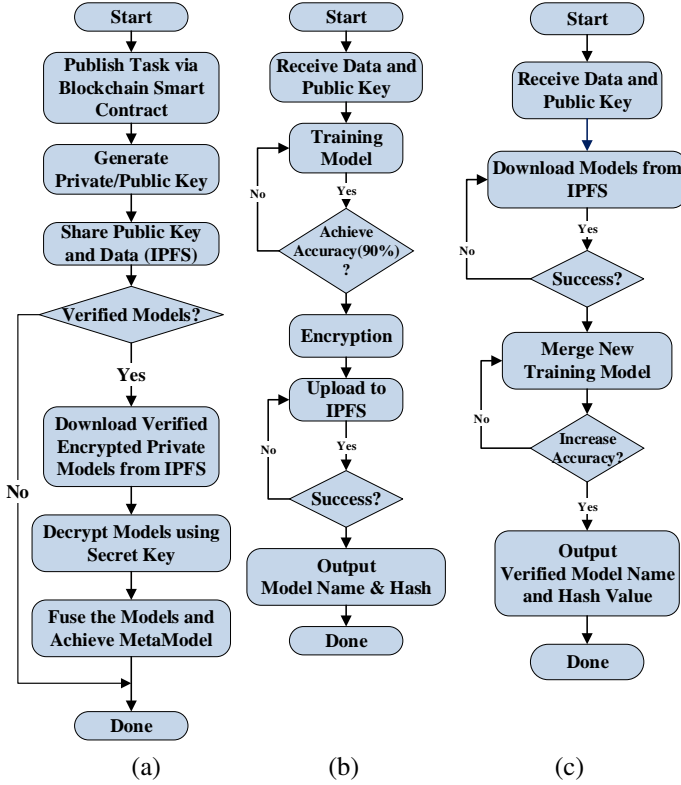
Start

Publish Task via Blockchain Smart Contract

Generate Private/Public Key

Share Public Key and Data (IPFS)

Verified Models?

Yes

Download Verified Encrypted Private Models from IPFS

No

Decrypt Models using Secret Key

Fuse the Models and Achieve MetaModel

Done

(a)

Start

Receive Data and Public Key

Training Model

No

Yes

Achieve Accuracy(90%) ?

Encryption

Upload to IPFS

No

Yes

Success?

Output Model Name & Hash

Done

(b)

Start

Receive Data and Public Key

Download Models from IPFS

Yes

No

Success?

Merge New Training Model

No

Increase Accuracy?

Yes

Output Verified Model Name and Hash Value

Done

(c)